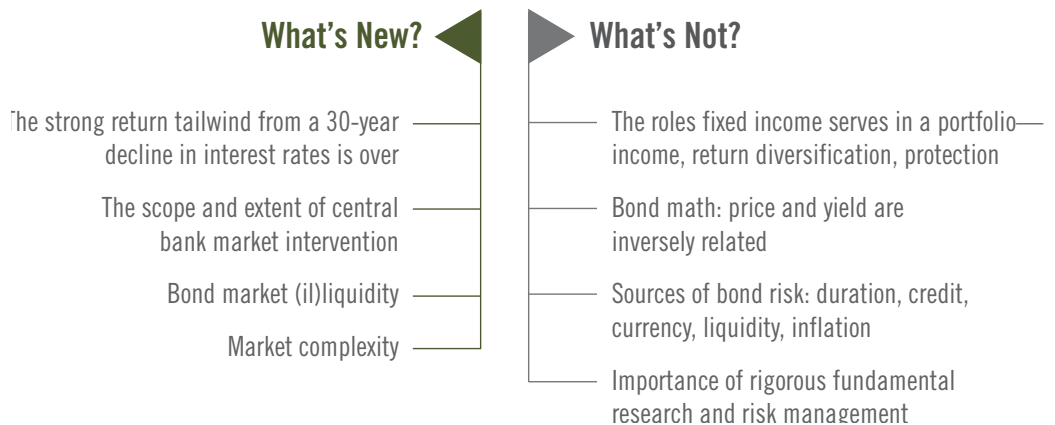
What's New?

The strong return tailwind from a 30-year decline in interest rates is over

The scope and extent of central bank market intervention

Bond market (il)liquidity

Market complexity

What's Not?

The roles fixed income serves in a portfolio—income, return diversification, protection

Bond math: price and yield are inversely related

Sources of bond risk: duration, credit, currency, liquidity, inflation

Importance of rigorous fundamental research and risk management